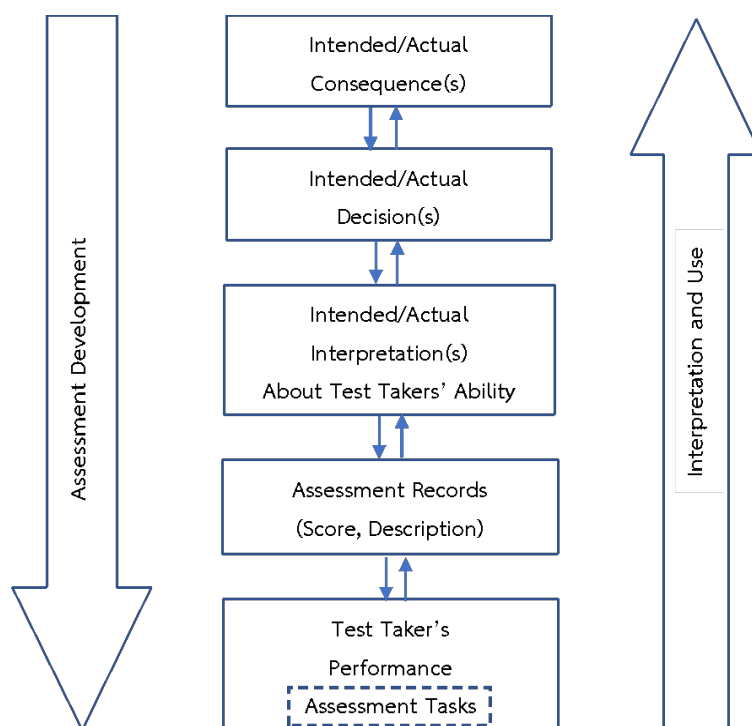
Assessment Development

Intended/Actual Consequence(s)

Intended/Actual Decision(s)

Intended/Actual Interpretation(s) About Test Takers' Ability

Assessment Records (Score, Description)

Test Taker's Performance

Assessment Tasks

Interpretation and Use